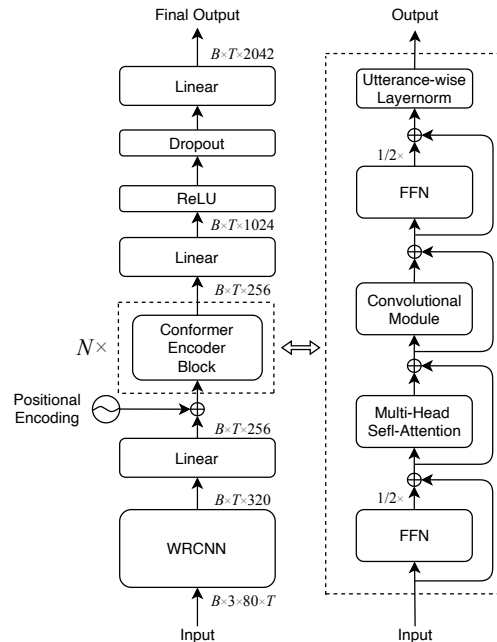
Final Output

$B \times T \times 2042$

Linear

Dropout

ReLU

$B \times T \times 1024$

Linear

$B \times T \times 256$

$N \times$

Conformer Encoder Block

Positional Encoding

$B \times T \times 256$

Linear

$B \times T \times 320$

WRCNN

$B \times 3 \times 80 \times T$

Input

Output

Utterance-wise Layernorm

$1/2 \times$

FFN

Convolutional Module

Multi-Head Sefl-Attention

$1/2 \times$

FFN

Input